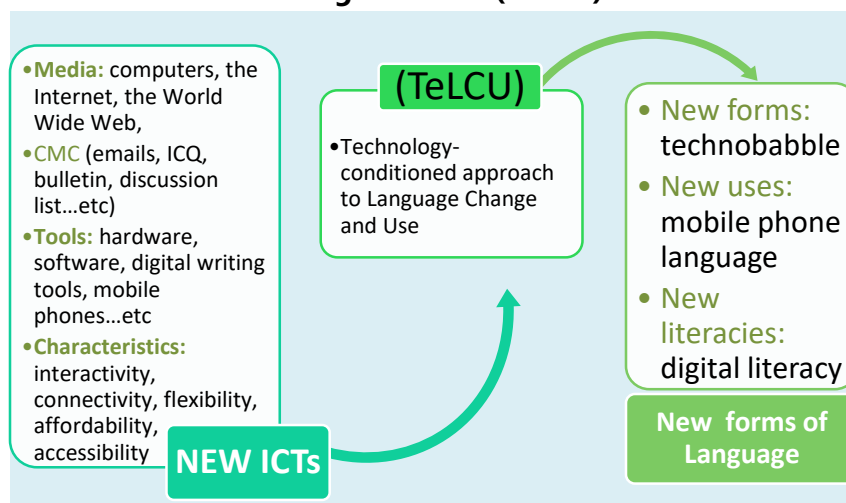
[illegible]

• **Media:** computers, the Internet, the World Wide Web,
• CMC (emails, ICQ, bulletin, discussion list…etc)
• **Tools:** hardware, software, digital writing tools, mobile phones…etc
• **Characteristics:** interactivity, connectivity, flexibility, affordability, accessibility

NEW ICTs

(TeLCU)

• Technology-conditioned approach to Language Change and Use

• New forms: technobabble
• New uses: mobile phone language
• New literacies: digital literacy

New forms of Language